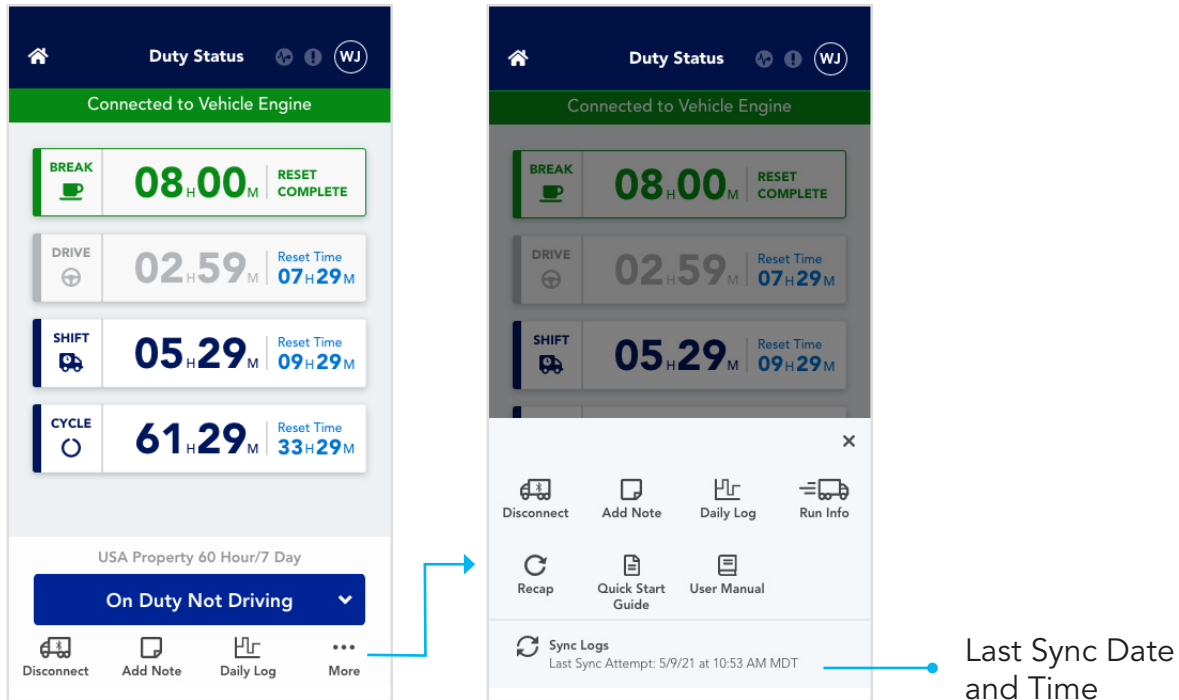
Duty Status WJ

Connected to Vehicle Engine

BREAK 08H00M RESET COMPLETE

DRIVE 02H59M Reset Time 07H29M

SHIFT 05H29M Reset Time 09H29M

CYCLE 61H29M Reset Time 33H29M

USA Property 60 Hour/7 Day

On Duty Not Driving

Disconnect Add Note Daily Log More

Duty Status WJ

Connected to Vehicle Engine

BREAK 08H00M RESET COMPLETE

DRIVE 02H59M Reset Time 07H29M

SHIFT 05H29M Reset Time 09H29M

×

Disconnect Add Note Daily Log Run Info

Recap Quick Start Guide User Manual

Sync Logs
Last Sync Attempt: 5/9/21 at 10:53 AM MDT

Last Sync Date and Time